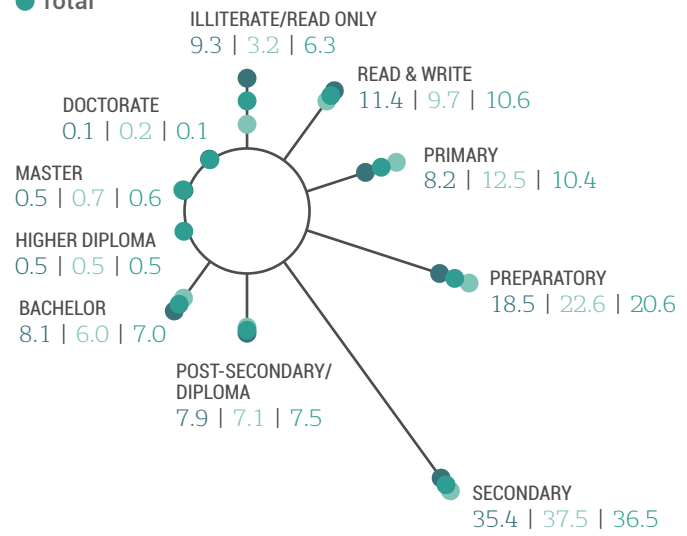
Total

ILLITERATE/READ ONLY
9.3 | 3.2 | 6.3

READ & WRITE
11.4 | 9.7 | 10.6

DOCTORATE
0.1 | 0.2 | 0.1

PRIMARY
8.2 | 12.5 | 10.4

MASTER
0.5 | 0.7 | 0.6

HIGHER DIPLOMA
0.5 | 0.5 | 0.5

PREPARATORY
18.5 | 22.6 | 20.6

BACHELOR
8.1 | 6.0 | 7.0

POST-SECONDARY/ DIPLOMA
7.9 | 7.1 | 7.5

SECONDARY
35.4 | 37.5 | 36.5